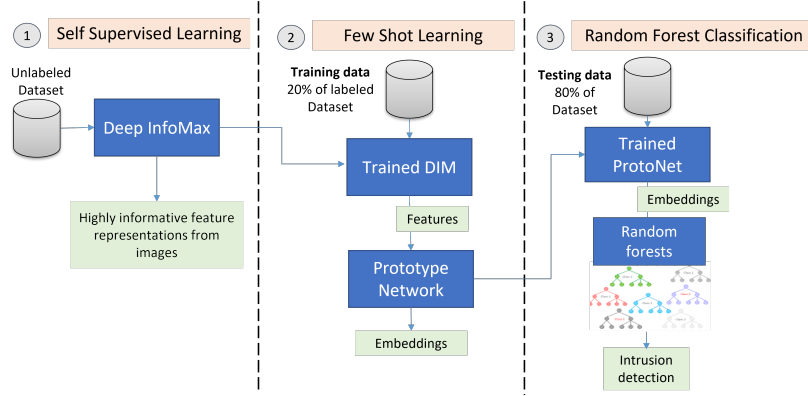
1 Self Supervised Learning

Unlabeled Dataset

Deep InfoMax

Highly informative feature representations from images

2 Few Shot Learning

Training data 20% of labeled Dataset

Trained DIM

Features

Prototype Network

Embeddings

3 Random Forest Classification

Testing data 80% of Dataset

Trained ProtoNet

Embeddings

Random forests

Intrusion detection